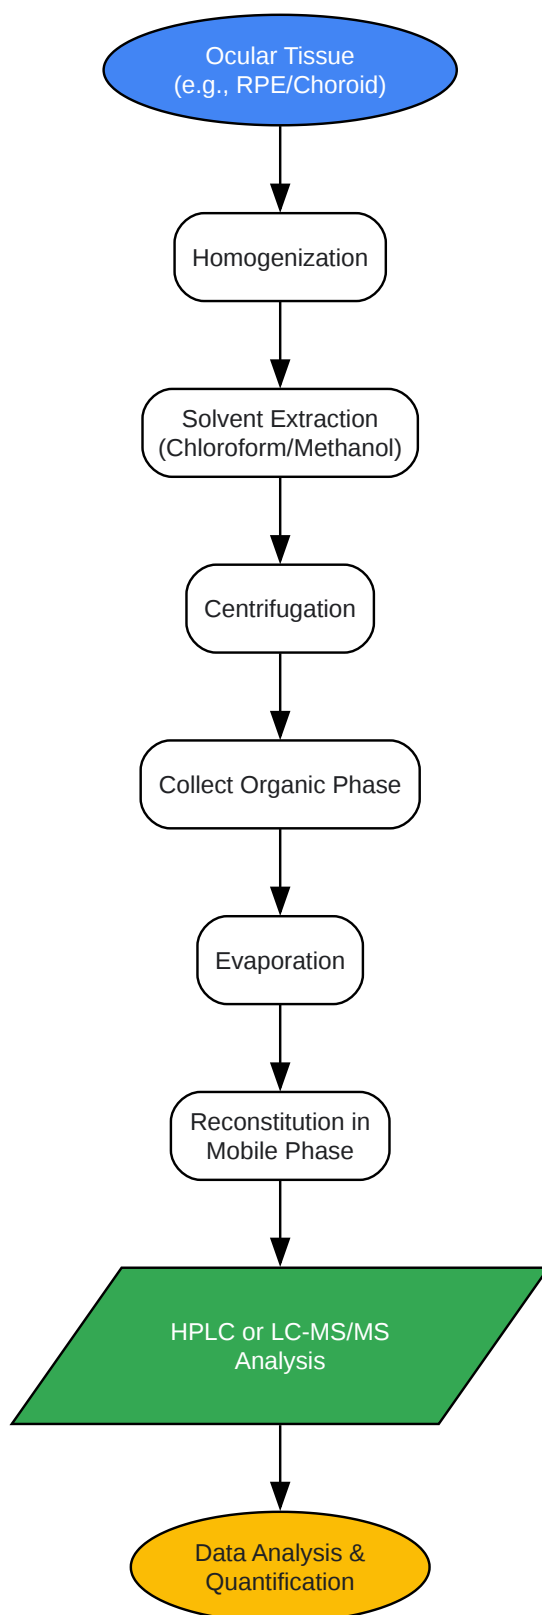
Ocular Tissue
(e.g., RPE/Choroid)

Homogenization

Solvent Extraction
(Chloroform/Methanol)

Centrifugation

Collect Organic Phase

Evaporation

Reconstitution in
Mobile Phase

HPLC or LC-MS/MS
Analysis

Data Analysis &
Quantification